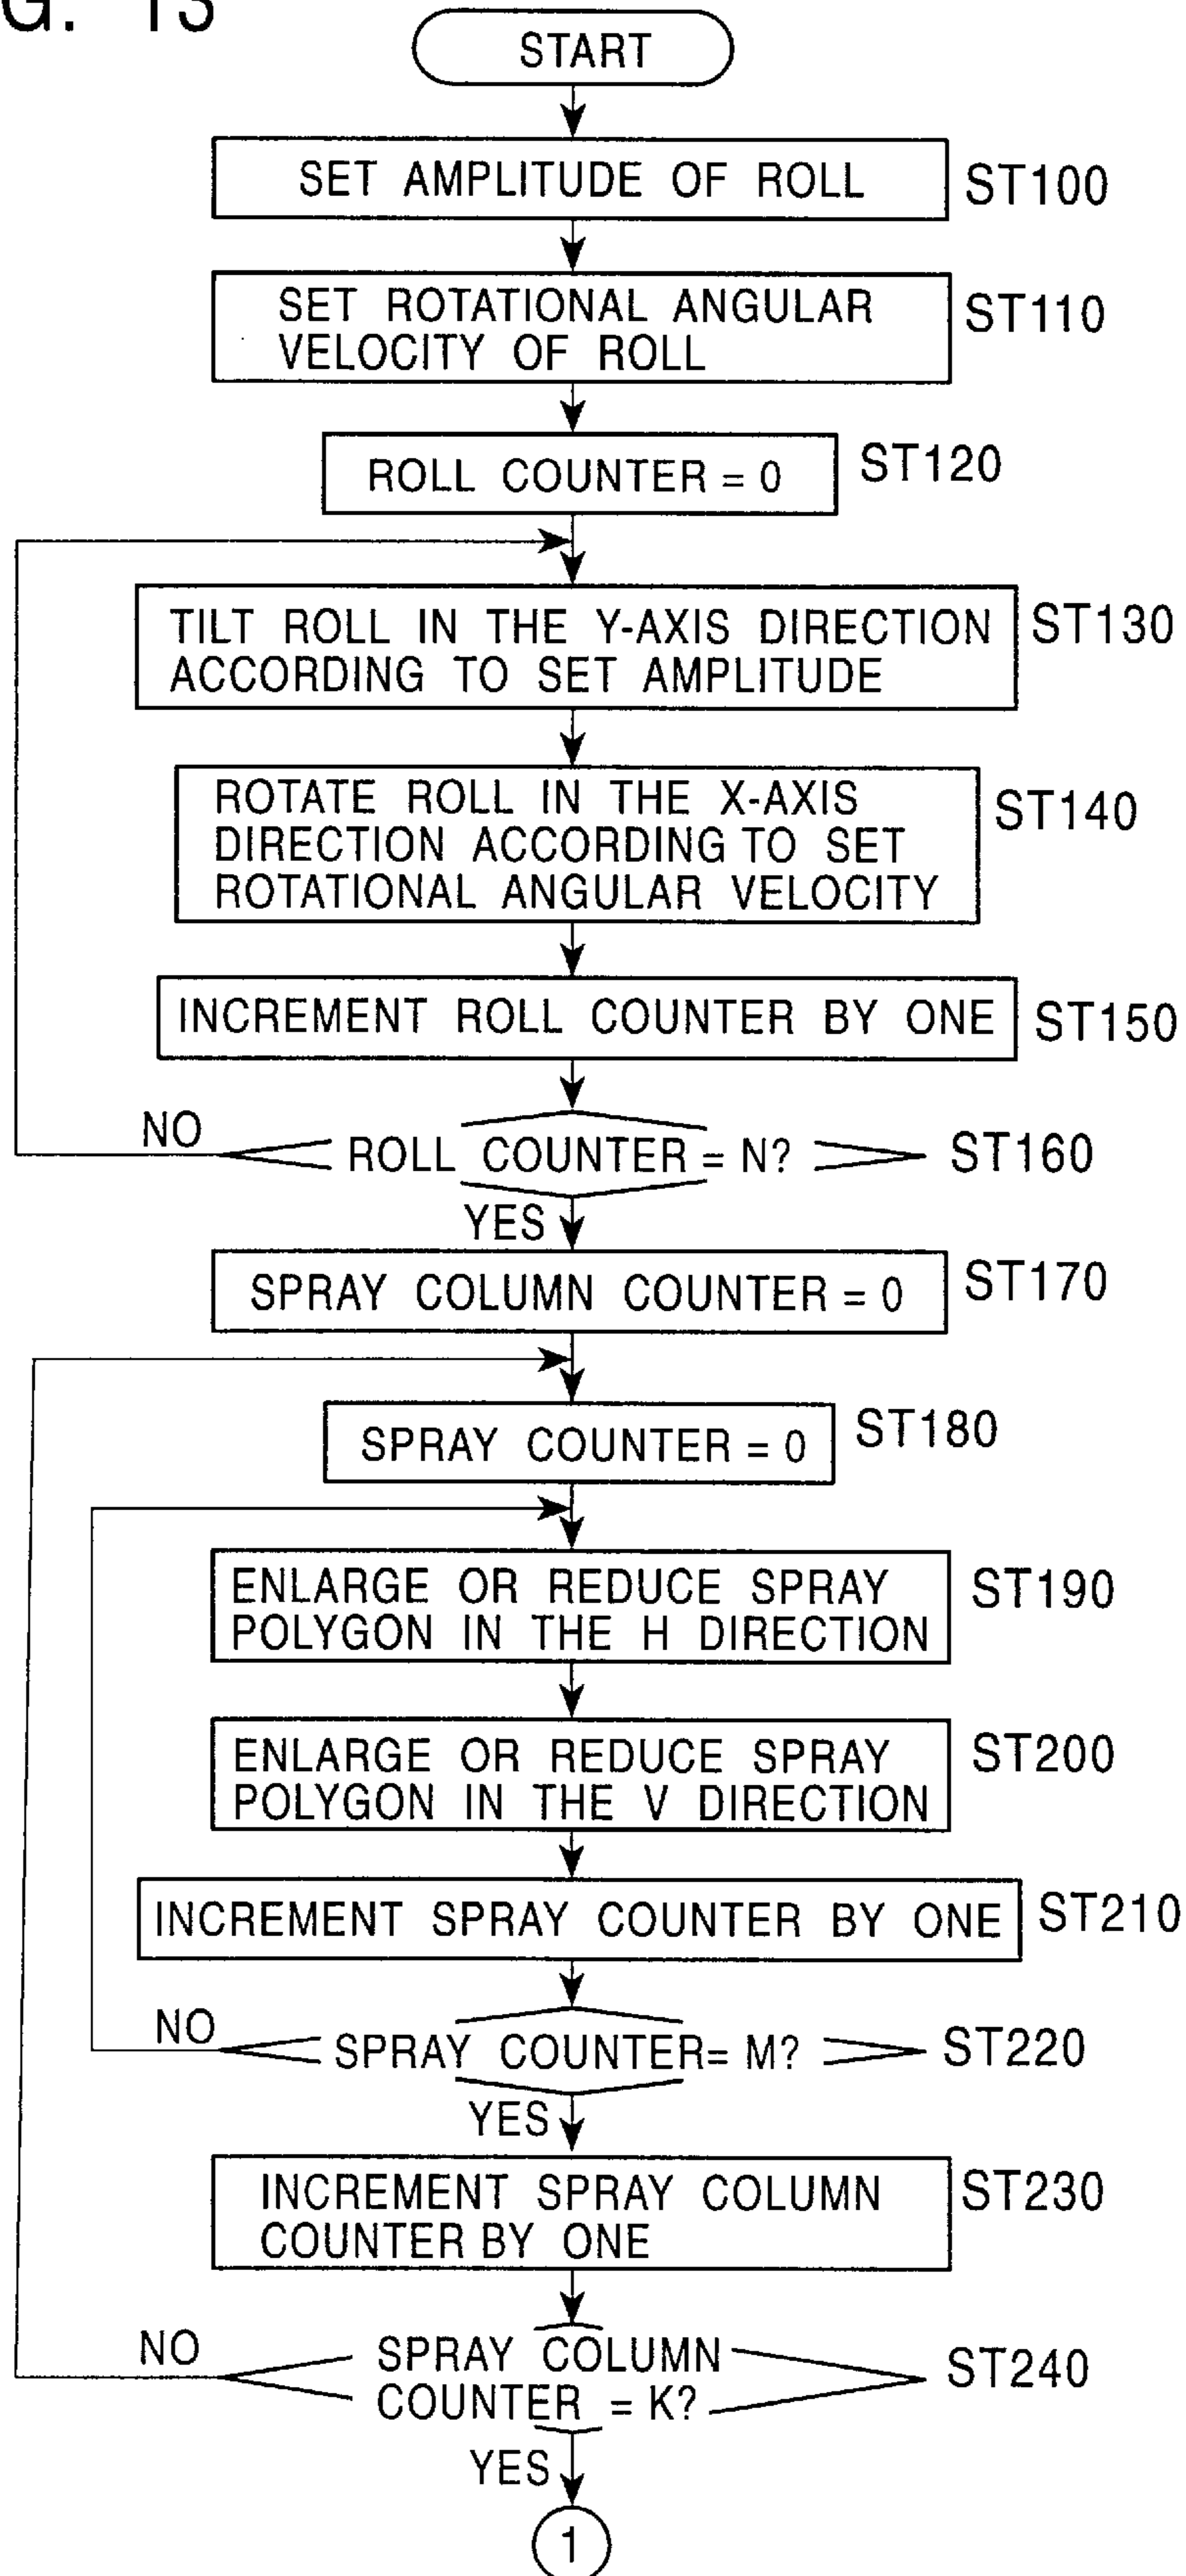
G. 13

START

SET AMPLITUDE OF ROLL ST100

SET ROTATIONAL ANGULAR VELOCITY OF ROLL ST110

ROLL COUNTER = 0 ST120

TILT ROLL IN THE Y-AXIS DIRECTION ACCORDING TO SET AMPLITUDE ST130

ROTATE ROLL IN THE X-AXIS DIRECTION ACCORDING TO SET ROTATIONAL ANGULAR VELOCITY ST140

INCREMENT ROLL COUNTER BY ONE ST150

NO ROLL COUNTER = N? ST160

YES

SPRAY COLUMN COUNTER = 0 ST170

SPRAY COUNTER = 0 ST180

ENLARGE OR REDUCE SPRAY POLYGON IN THE H DIRECTION ST190

ENLARGE OR REDUCE SPRAY POLYGON IN THE V DIRECTION ST200

INCREMENT SPRAY COUNTER BY ONE ST210

NO SPRAY COUNTER= M? ST220

YES

INCREMENT SPRAY COLUMN COUNTER BY ONE ST230

NO SPRAY COLUMN COUNTER = K? ST240

YES

1